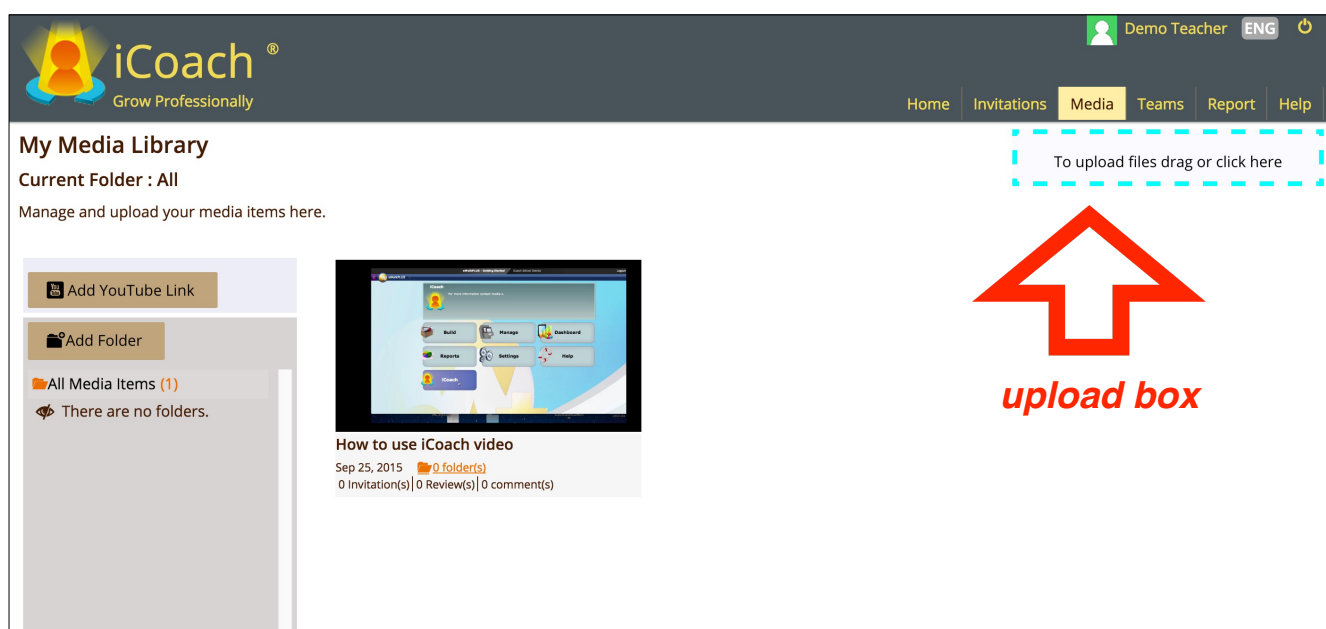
iCoach ®
Grow Professionally

Demo Teacher ENG

Home | Invitations | Media | Teams | Report | Help

My Media Library

Current Folder : All

Manage and upload your media items here.

To upload files drag or click here

upload box

Add YouTube Link

Add Folder

All Media Items (1)

There are no folders.

Build
Manage
Dashboard
Reports
Settings
Help
iCoach

How to use iCoach video

Sep 25, 2015 0 folder(s)

0 Invitation(s) | 0 Review(s) | 0 comment(s)